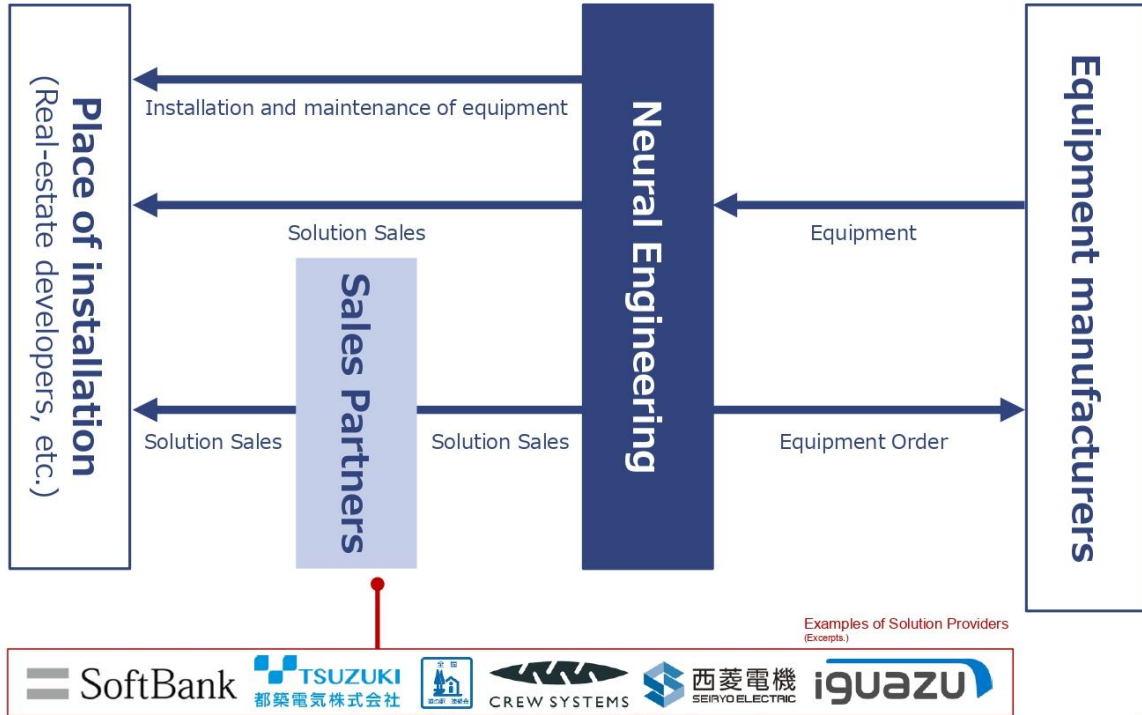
Place of installation
(Real-estate developers, etc.)

Installation and maintenance of equipment

Neural Engineering

Equipment manufacturers

Solution Sales

Equipment

Sales Partners

Solution Sales

Solution Sales

Equipment Order

Examples of Solution Providers
(Excerpts.)

SoftBank

TSUZUKI
都築電気株式会社

全国
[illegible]

CREW SYSTEMS

西菱電機
SEIRYO ELECTRIC

iguazu